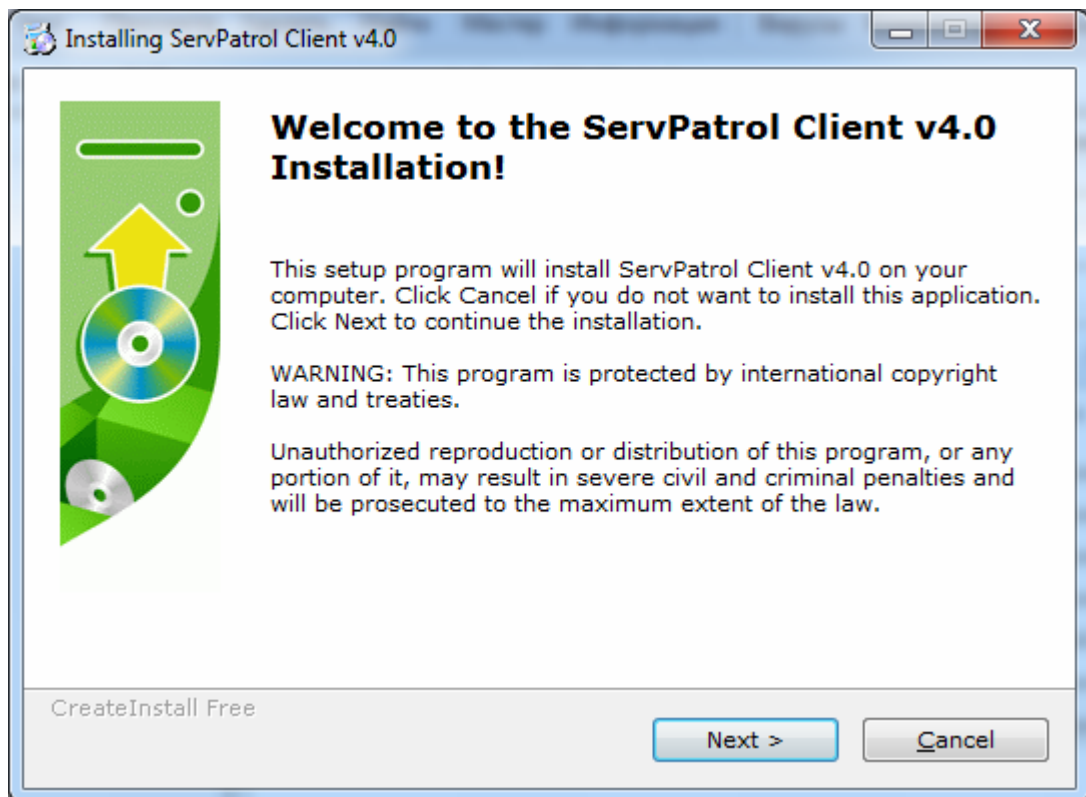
Installing ServPatrol Client v4.0

Welcome to the ServPatrol Client v4.0 Installation!

This setup program will install ServPatrol Client v4.0 on your computer. Click Cancel if you do not want to install this application. Click Next to continue the installation.

WARNING: This program is protected by international copyright law and treaties.

Unauthorized reproduction or distribution of this program, or any portion of it, may result in severe civil and criminal penalties and will be prosecuted to the maximum extent of the law.

CreateInstall Free

Next >

Cancel